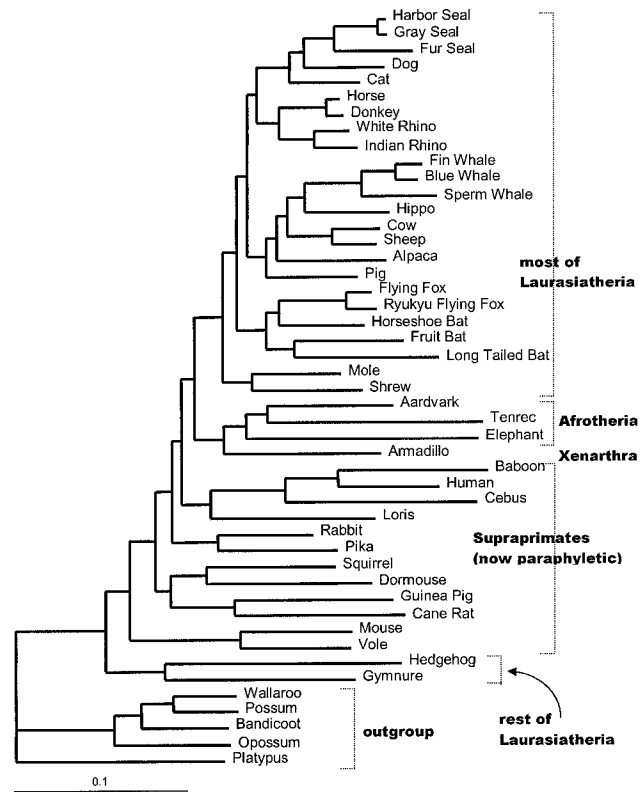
Harbor Seal
Gray Seal
Fur Seal
Dog
Cat
Horse
Donkey
White Rhino
Indian Rhino
Fin Whale
Blue Whale
Sperm Whale
Hippo
Cow
Sheep
Alpaca
Pig
Flying Fox
Ryukyu Flying Fox
Horseshoe Bat
Fruit Bat
Long Tailed Bat
Mole
Shrew
Aardvark
Tenrec
Elephant
Armadillo
Baboon
Human
Cebus
Loris
Rabbit
Pika
Squirrel
Dormouse
Guinea Pig
Cane Rat
Mouse
Vole
Hedgehog
Gymnure
Wallaroo
Possum
Bandicoot
Opossum
Platypus

most of Laurasiatheria
Afrotheria
Xenarthra
Supraprimates (now paraphyletic)
rest of Laurasiatheria
outgroup

0.1